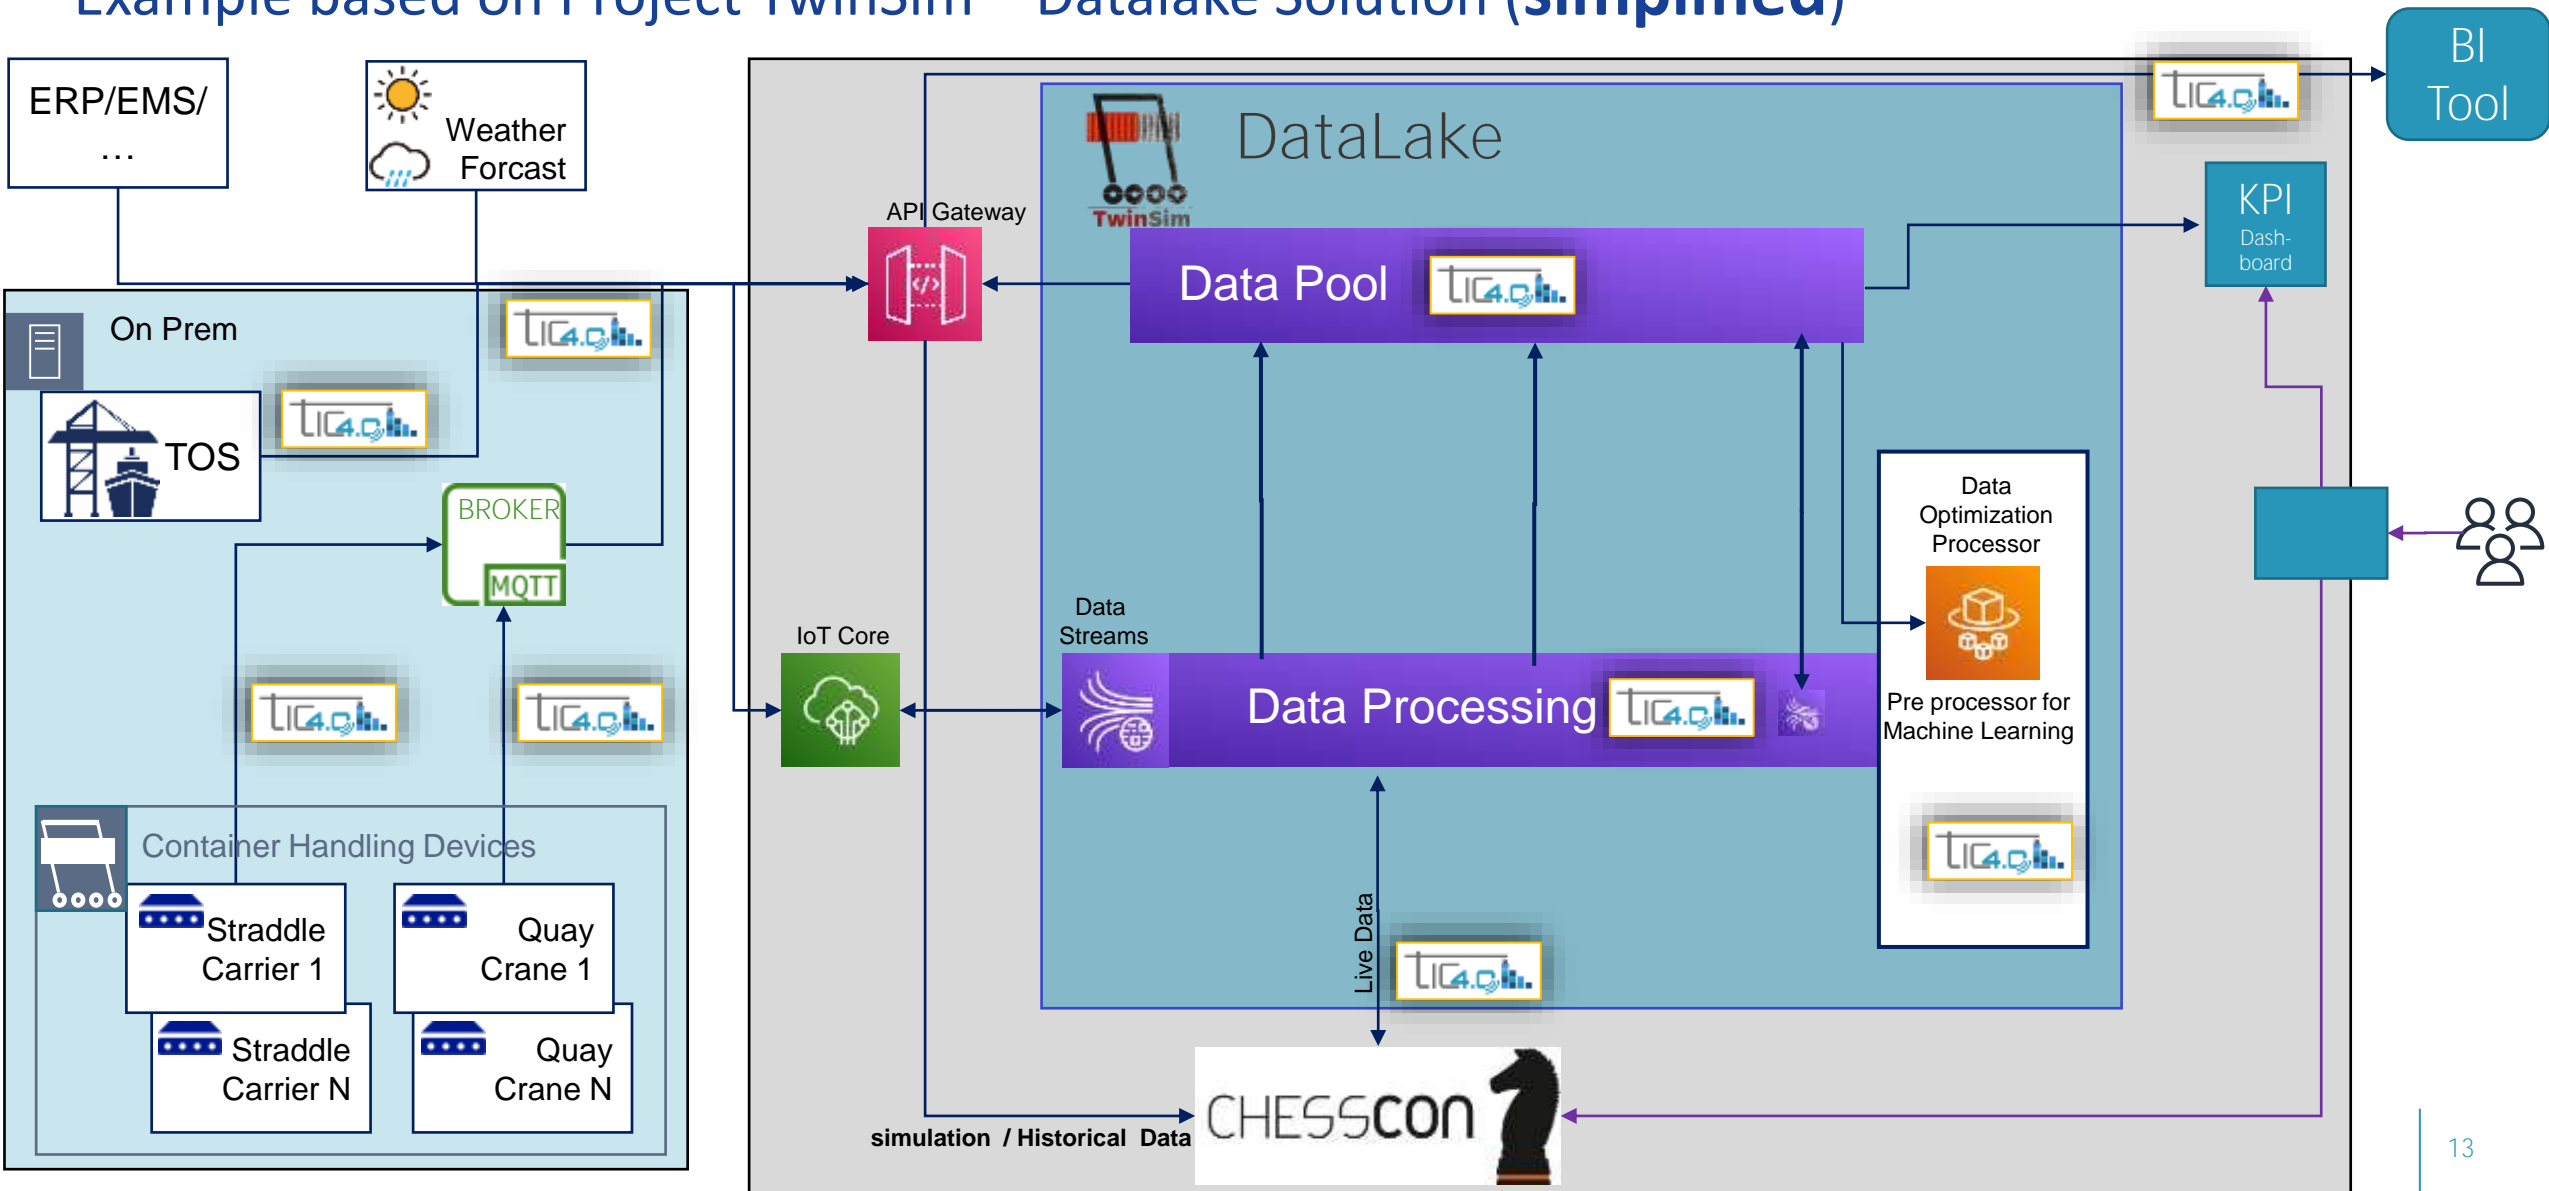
Example based on Project TwinSim – Datalake Solution (simplified)

ERP/EMS/ …

Weather Forcast

BI Tool

TIC4.0

DataLake

TwinSim

API Gateway

Data Pool

TIC4.0

KPI Dash-board

On Prem

TIC4.0

TIC4.0

TOS

BROKER

MQTT

Data Optimization Processor

Pre processor for Machine Learning

IoT Core

Data Streams

Data Processing

TIC4.0

TIC4.0

TIC4.0

Container Handling Devices

Straddle Carrier 1

Quay Crane 1

Straddle Carrier N

Quay Crane N

TIC4.0

Live Data

TIC4.0

simulation / Historical Data

CHESSCON

13